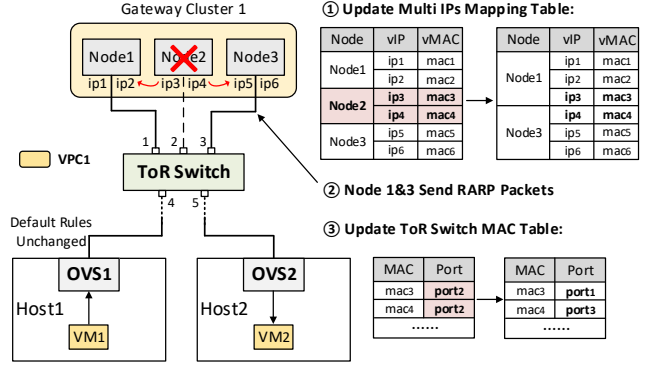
Gateway Cluster 1

Node1 Node2 Node3

ip1 ip2 ip3 ip4 ip5 ip6

1 2 3

VPC1

ToR Switch

4 5

Default Rules Unchanged

OVS1

Host1

VM1

OVS2

Host2

VM2

① Update Multi IPs Mapping Table:

| Node | vIP | vMAC |
|---|---|---|
| Node1 | ip1 | mac1 |
| | ip2 | mac2 |
| Node2 | ip3 | mac3 |
| | ip4 | mac4 |
| Node3 | ip5 | mac5 |
| | ip6 | mac6 |

| Node | vIP | vMAC |
|---|---|---|
| Node1 | ip1 | mac1 |
| | ip2 | mac2 |
| | ip3 | mac3 |
| Node3 | ip4 | mac4 |
| | ip5 | mac5 |
| | ip6 | mac6 |

② Node 1&3 Send RARP Packets

③ Update ToR Switch MAC Table:

| MAC | Port |
|---|---|
| mac3 | port2 |
| mac4 | port2 |
| ...... | |

| MAC | Port |
|---|---|
| mac3 | port1 |
| mac4 | port3 |
| ...... | |